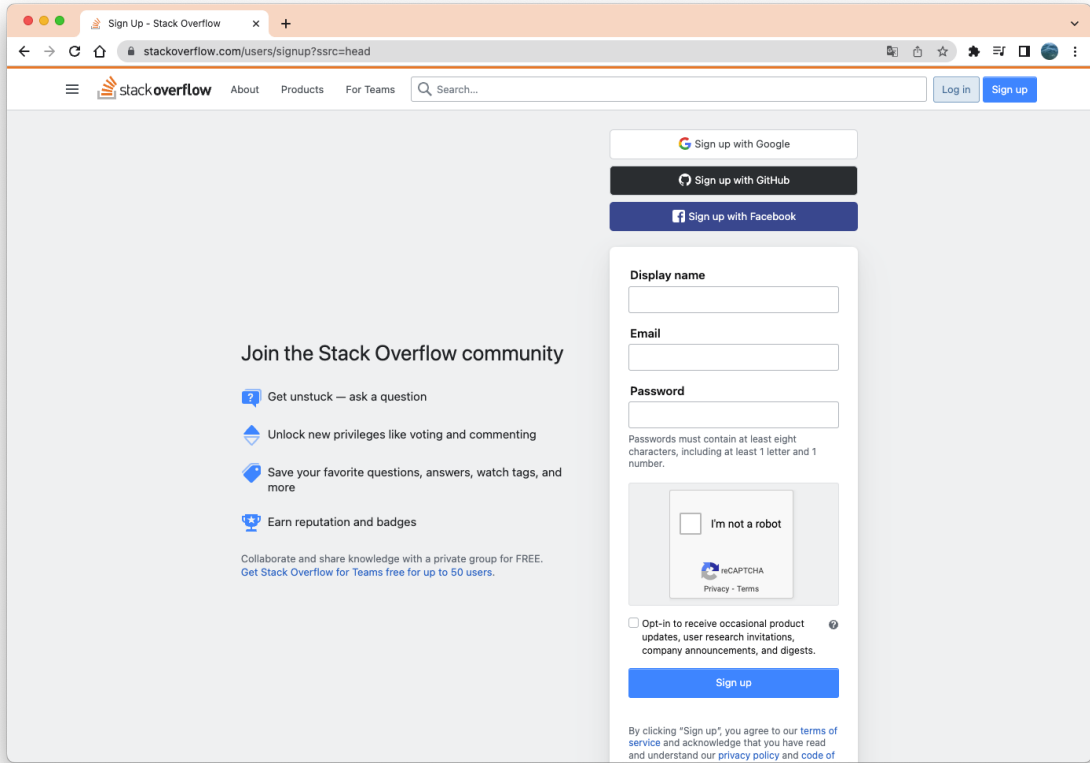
Sign Up - Stack Overflow

stackoverflow.com/users/signup?ssrc=head

stackoverflow About Products For Teams Search... Log in Sign up

Sign up with Google

Sign up with GitHub

Sign up with Facebook

Join the Stack Overflow community

Get unstuck — ask a question

Unlock new privileges like voting and commenting

Save your favorite questions, answers, watch tags, and more

Earn reputation and badges

Collaborate and share knowledge with a private group for FREE. Get Stack Overflow for Teams free for up to 50 users.

Display name

Email

Password

Passwords must contain at least eight characters, including at least 1 letter and 1 number.

I'm not a robot

reCAPTCHA
Privacy - Terms

Opt-in to receive occasional product updates, user research invitations, company announcements, and digests.

Sign up

By clicking "Sign up", you agree to our terms of service and acknowledge that you have read and understand our privacy policy and code of